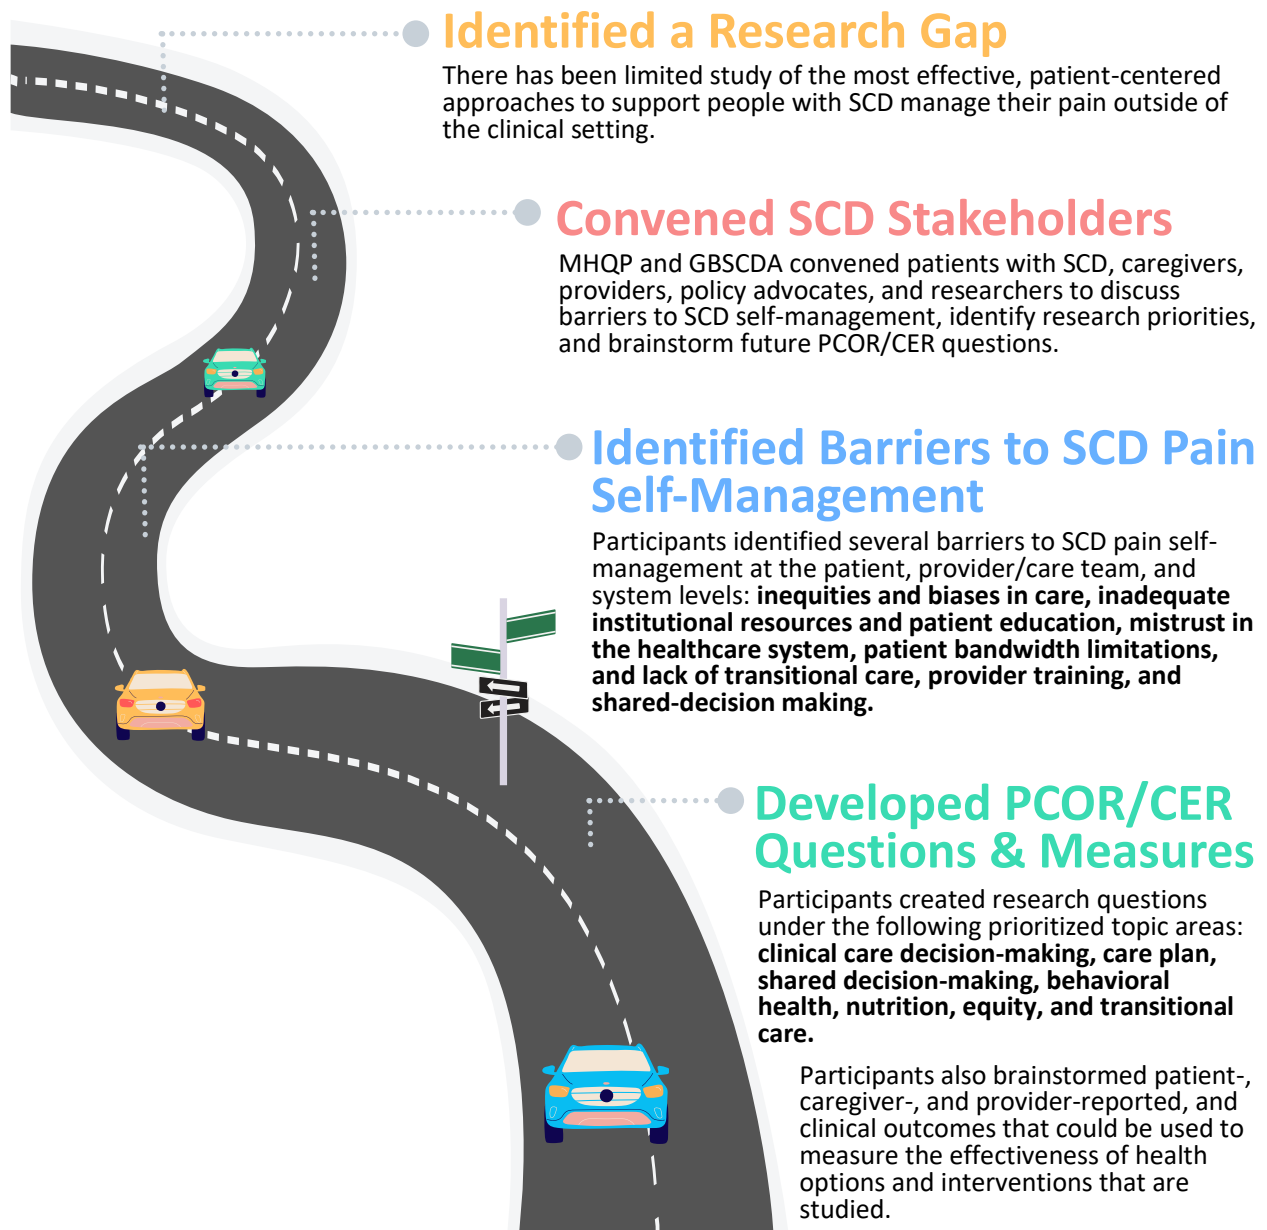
Identified a Research Gap

There has been limited study of the most effective, patient-centered approaches to support people with SCD manage their pain outside of the clinical setting.

Convened SCD Stakeholders

MHQP and GBSCDA convened patients with SCD, caregivers, providers, policy advocates, and researchers to discuss barriers to SCD self-management, identify research priorities, and brainstorm future PCOR/CER questions.

Identified Barriers to SCD Pain Self-Management

Participants identified several barriers to SCD pain self-management at the patient, provider/care team, and system levels: **inequities and biases in care, inadequate institutional resources and patient education, mistrust in the healthcare system, patient bandwidth limitations, and lack of transitional care, provider training, and shared-decision making.**

Developed PCOR/CER Questions & Measures

Participants created research questions under the following prioritized topic areas: **clinical care decision-making, care plan, shared decision-making, behavioral health, nutrition, equity, and transitional care.**

Participants also brainstormed patient-, caregiver-, and provider-reported, and clinical outcomes that could be used to measure the effectiveness of health options and interventions that are studied.